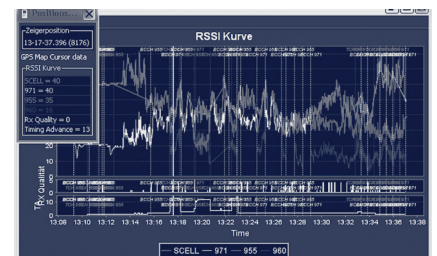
PanHoin...

Zeigerposition
13-17-37.396 (8176)
GPS Map Cursor data
RSSI Kurve
SCELL = 40
971 = 40
955 = 35
960 = 15
Rx Quality = 0
Timing Advance = 13

RSSI Kurve

20
10

Rx Qualität
TA

13:08 13:10 13:12 13:14 13:16 13:18 13:20 13:22 13:24 13:26 13:28 13:30 13:32 13:34 13:36 13:38
Time

SCELL 971 955 960